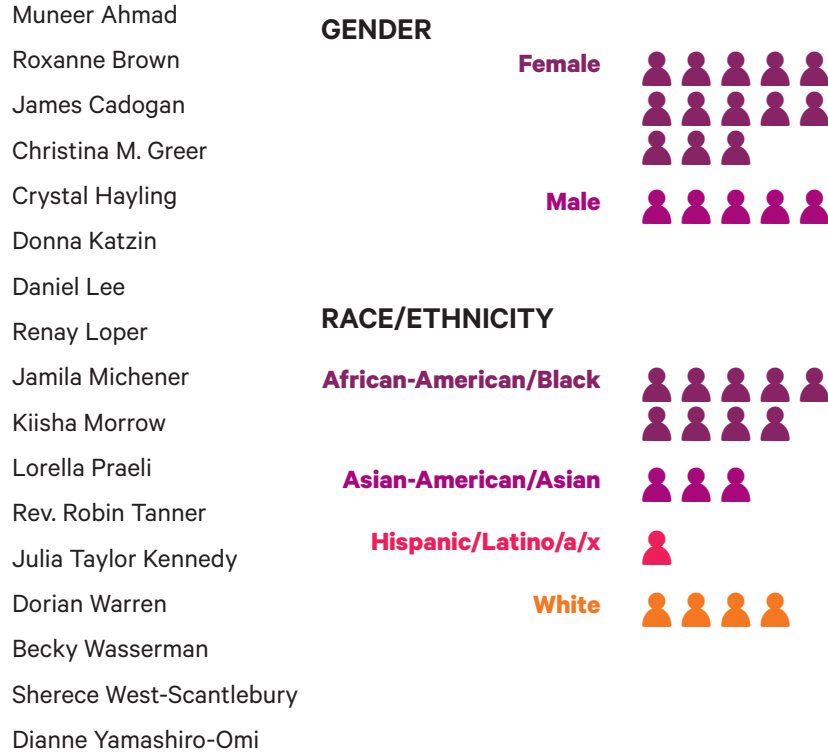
Muneer Ahmad
Roxanne Brown
James Cadogan
Christina M. Greer
Crystal Hayling
Donna Katzin
Daniel Lee
Renay Loper
Jamila Michener
Kiisha Morrow
Lorella Praeli
Rev. Robin Tanner
Julia Taylor Kennedy
Dorian Warren
Becky Wasserman
Sherece West-Scantlebury
Dianne Yamashiro-Omi

GENDER

Female

Male

RACE/ETHNICITY

African-American/Black

Asian-American/Asian

Hispanic/Latino/a/x

White